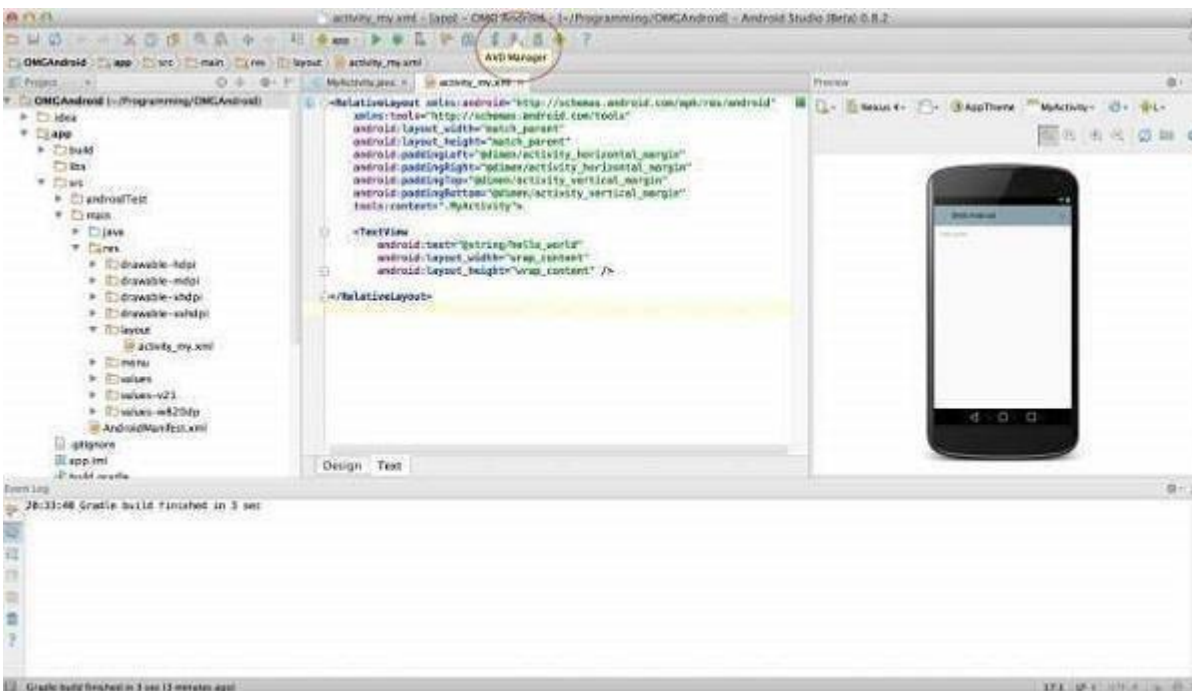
activity_my.xml - [app] - OMGAndroid - [~/Programming/OMGAndroid] - Android Studio (Beta) 0.8.2

app

AVD Manager

OMGAndroid app src main res layout activity_my.xml

Project

MyActivity.java activity_my.xml

Preview

Nexus 4 AppTheme MyActivity L

OMGAndroid (~/Programming/OMGAndroid)
.idea
app
build
libs
src
androidTest
main
java
res
drawable-hdpi
drawable-mdpi
drawable-xhdpi
drawable-xxhdpi
layout
activity_my.xml
menu
values
values-v21
values-w820dp
AndroidManifest.xml
.gitignore
app.iml
build.gradle

<RelativeLayout xmlns:android="http://schemas.android.com/apk/res/android"
xmlns:tools="http://schemas.android.com/tools"
android:layout_width="match_parent"
android:layout_height="match_parent"
android:paddingLeft="@dimen/activity_horizontal_margin"
android:paddingRight="@dimen/activity_horizontal_margin"
android:paddingTop="@dimen/activity_vertical_margin"
android:paddingBottom="@dimen/activity_vertical_margin"
tools:context=".MyActivity">

<TextView
android:text="@string/hello_world"
android:layout_width="wrap_content"
android:layout_height="wrap_content" />

</RelativeLayout>

OMGAndroid

Hello world!

Design Text

Event Log

20:33:48 Gradle build finished in 3 sec

Gradle build finished in 3 sec (3 minutes ago)